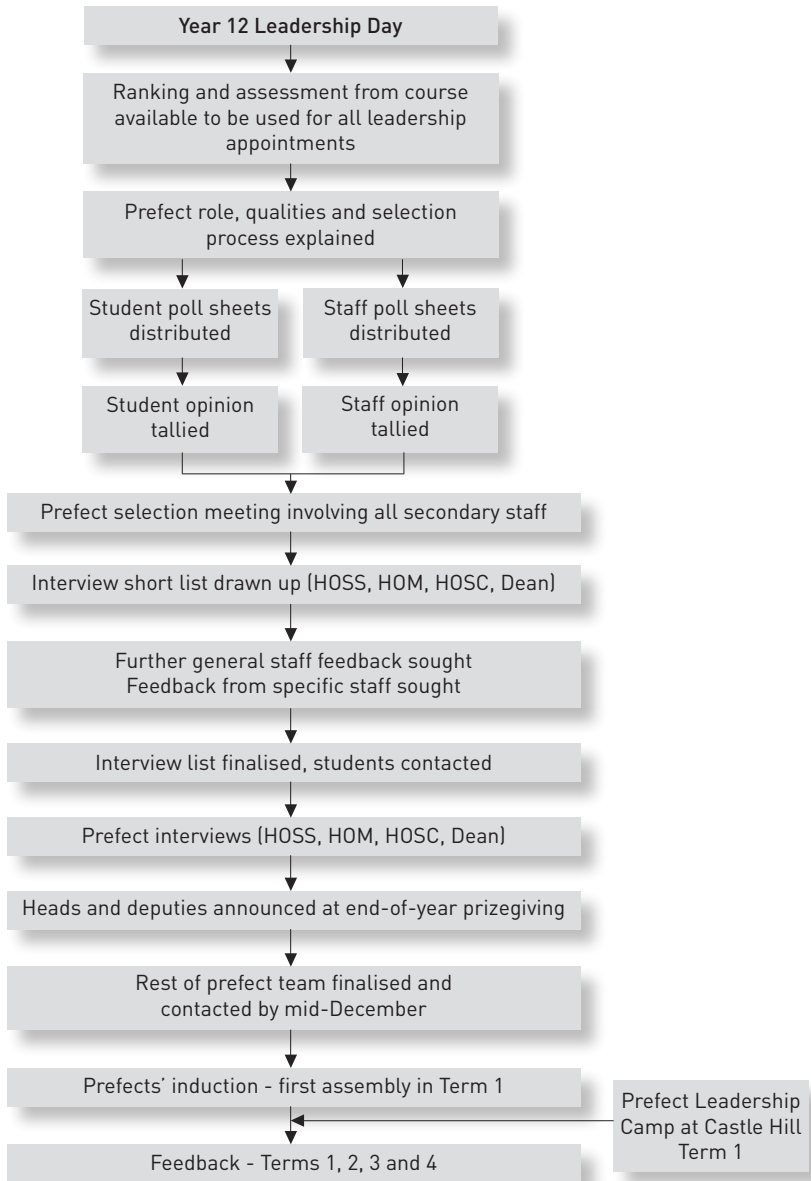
Year 12 Leadership Day

Ranking and assessment from course available to be used for all leadership appointments

Prefect role, qualities and selection process explained

Student poll sheets distributed

Staff poll sheets distributed

Student opinion tallied

Staff opinion tallied

Prefect selection meeting involving all secondary staff

Interview short list drawn up (HOSS, HOM, HOSC, Dean)

Further general staff feedback sought
Feedback from specific staff sought

Interview list finalised, students contacted

Prefect interviews (HOSS, HOM, HOSC, Dean)

Heads and deputies announced at end-of-year prizegiving

Rest of prefect team finalised and contacted by mid-December

Prefects' induction - first assembly in Term 1

Prefect Leadership Camp at Castle Hill Term 1

Feedback - Terms 1, 2, 3 and 4